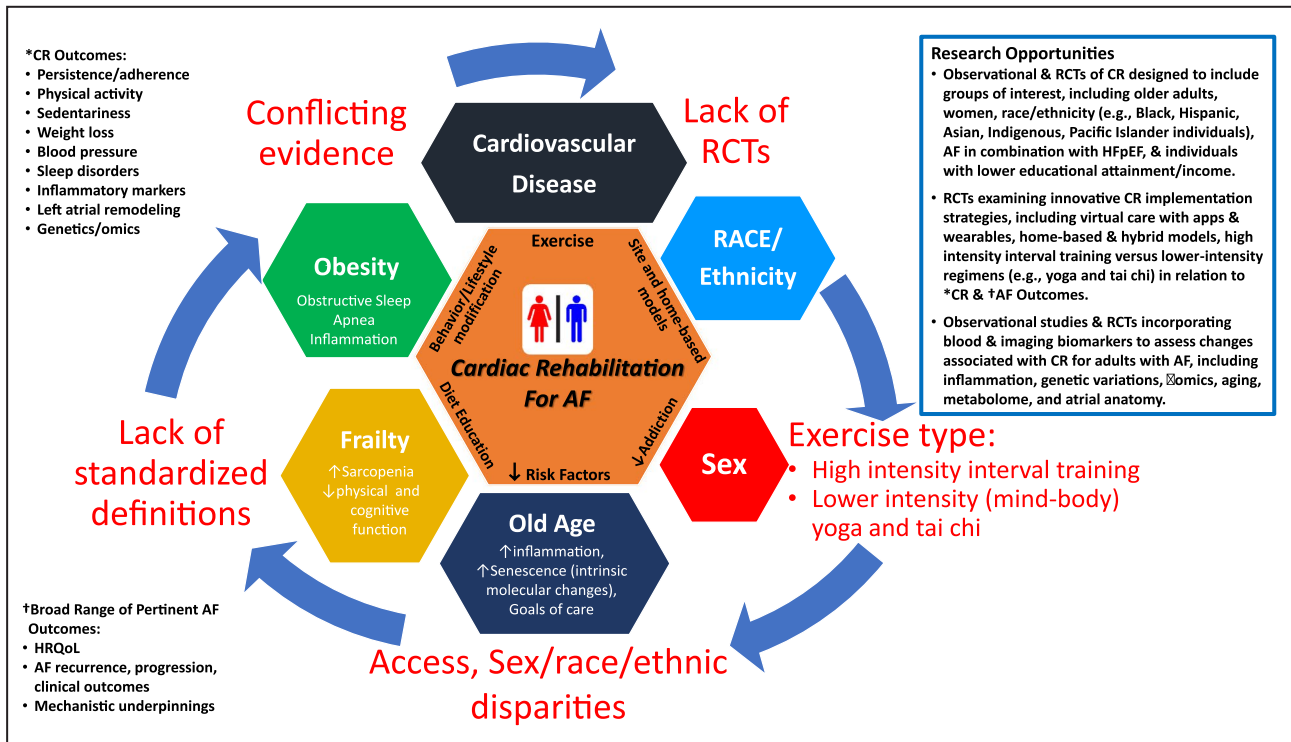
*CR Outcomes:
• Persistence/adherence
• Physical activity
• Sedentariness
• Weight loss
• Blood pressure
• Sleep disorders
• Inflammatory markers
• Left atrial remodeling
• Genetics/omics

Conflicting evidence

Cardiovascular Disease

Lack of RCTs

Research Opportunities
• Observational & RCTs of CR designed to include groups of interest, including older adults, women, race/ethnicity (e.g., Black, Hispanic, Asian, Indigenous, Pacific Islander individuals), AF in combination with HFpEF, & individuals with lower educational attainment/income.
• RCTs examining innovative CR implementation strategies, including virtual care with apps & wearables, home-based & hybrid models, high intensity interval training versus lower-intensity regimens (e.g., yoga and tai chi) in relation to *CR & †AF Outcomes.
• Observational studies & RCTs incorporating blood & imaging biomarkers to assess changes associated with CR for adults with AF, including inflammation, genetic variations, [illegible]omics, aging, metabolome, and atrial anatomy.

Obesity
Obstructive Sleep Apnea
Inflammation

Exercise
Behavior/Lifestyle modification
Site and home-based models
Cardiac Rehabilitation For AF
Diet Education
↓Addiction
↓ Risk Factors

RACE/ Ethnicity

Sex

Exercise type:
• High intensity interval training
• Lower intensity (mind-body) yoga and tai chi

Lack of standardized definitions

Frailty
↑Sarcopenia
↓physical and cognitive function

Old Age
↑inflammation,
↑Senescence (intrinsic molecular changes),
Goals of care

†Broad Range of Pertinent AF Outcomes:
• HRQoL
• AF recurrence, progression, clinical outcomes
• Mechanistic underpinnings

Access, Sex/race/ethnic disparities